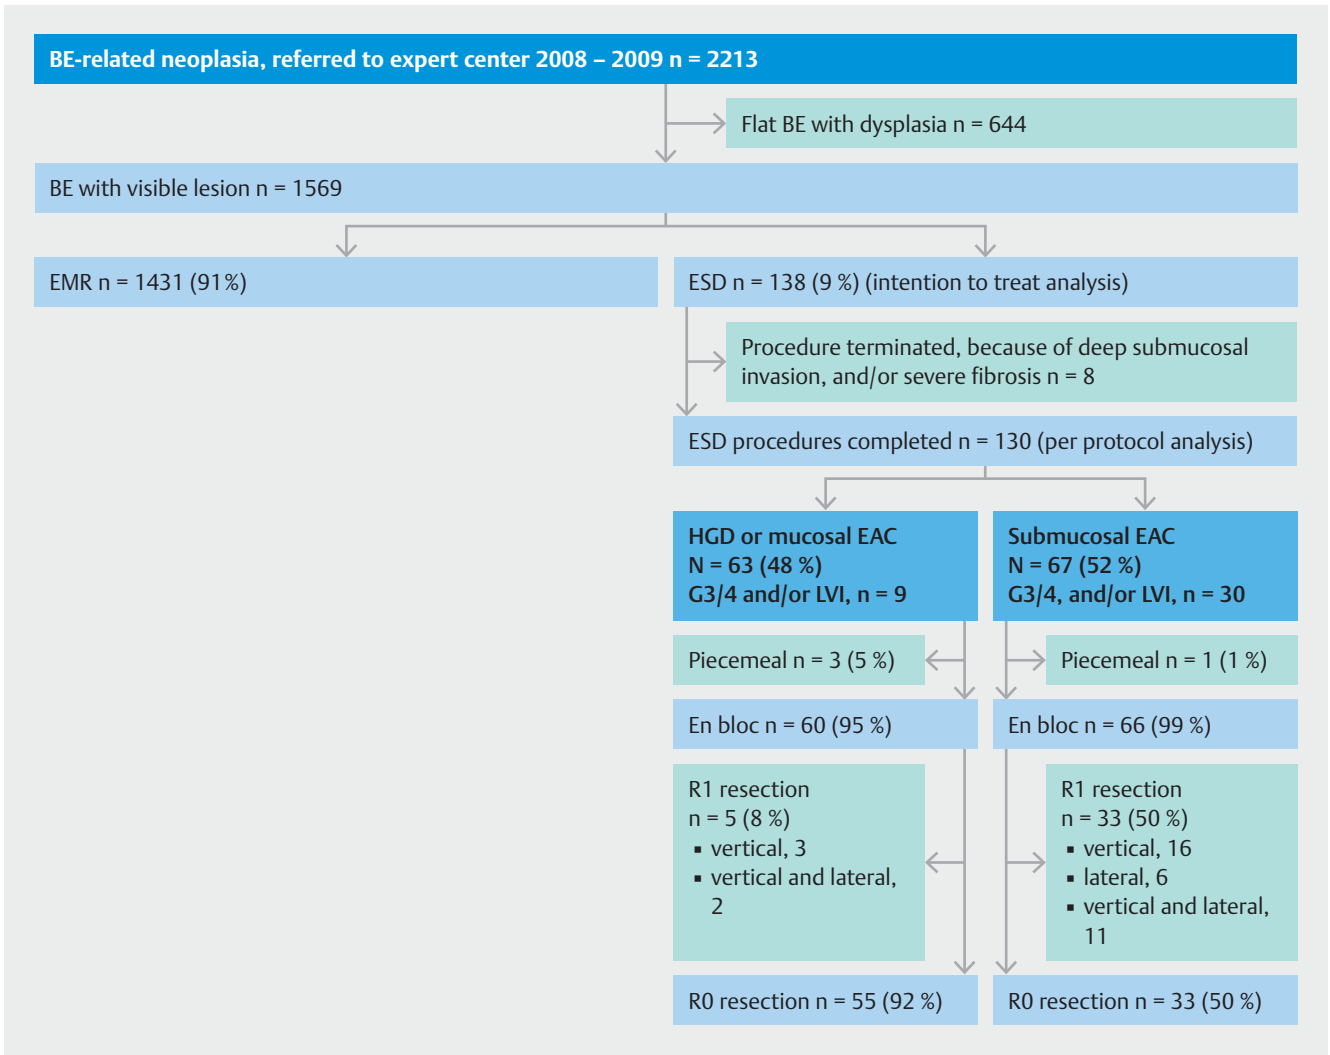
BE-related neoplasia, referred to expert center 2008 – 2009 n = 2213

Flat BE with dysplasia n = 644

BE with visible lesion n = 1569

EMR n = 1431 (91%)

ESD n = 138 (9 %) (intention to treat analysis)

Procedure terminated, because of deep submucosal invasion, and/or severe fibrosis n = 8

ESD procedures completed n = 130 (per protocol analysis)

HGD or mucosal EAC
N = 63 (48 %)
G3/4 and/or LVI, n = 9

Submucosal EAC
N = 67 (52 %)
G3/4, and/or LVI, n = 30

Piecemeal n = 3 (5 %)

Piecemeal n = 1 (1 %)

En bloc n = 60 (95 %)

En bloc n = 66 (99 %)

R1 resection
n = 5 (8 %)
▪ vertical, 3
▪ vertical and lateral, 2

R1 resection
n = 33 (50 %)
▪ vertical, 16
▪ lateral, 6
▪ vertical and lateral, 11

R0 resection n = 55 (92 %)

R0 resection n = 33 (50 %)